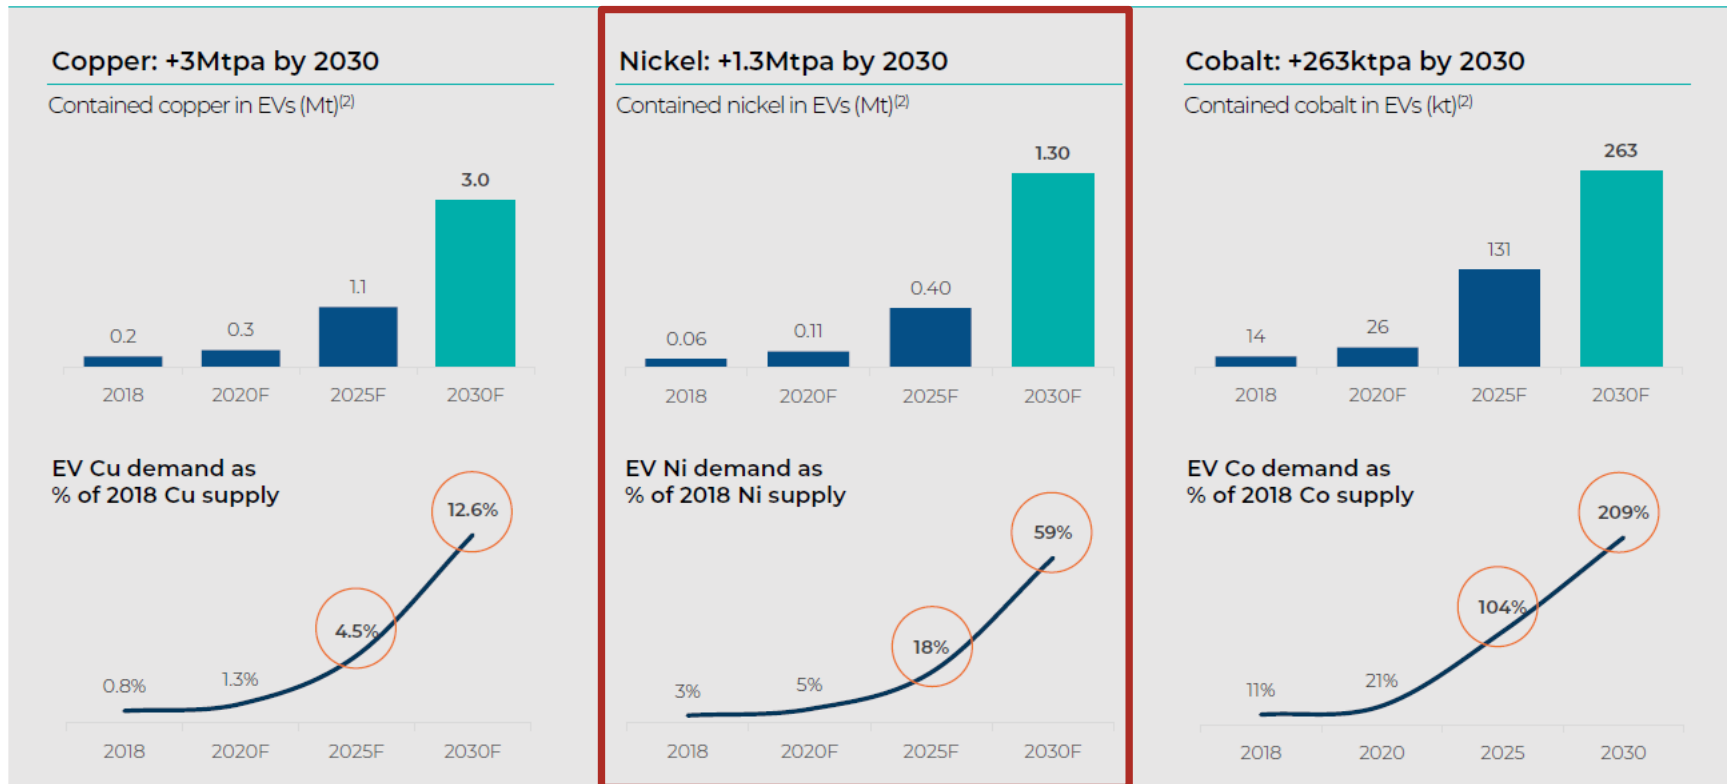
Copper: +3Mtpa by 2030

Contained copper in EVs (Mt)$^{(2)}$

0.2
0.3
1.1
3.0

2018
2020F
2025F
2030F

EV Cu demand as % of 2018 Cu supply

0.8%
1.3%
4.5%
12.6%

2018
2020F
2025F
2030F

Nickel: +1.3Mtpa by 2030

Contained nickel in EVs (Mt)$^{(2)}$

0.06
0.11
0.40
1.30

2018
2020F
2025F
2030F

EV Ni demand as % of 2018 Ni supply

3%
5%
18%
59%

2018
2020F
2025F
2030F

Cobalt: +263ktpa by 2030

Contained cobalt in EVs (kt)$^{(2)}$

14
26
131
263

2018
2020F
2025F
2030F

EV Co demand as % of 2018 Co supply

11%
21%
104%
209%

2018
2020
2025
2030